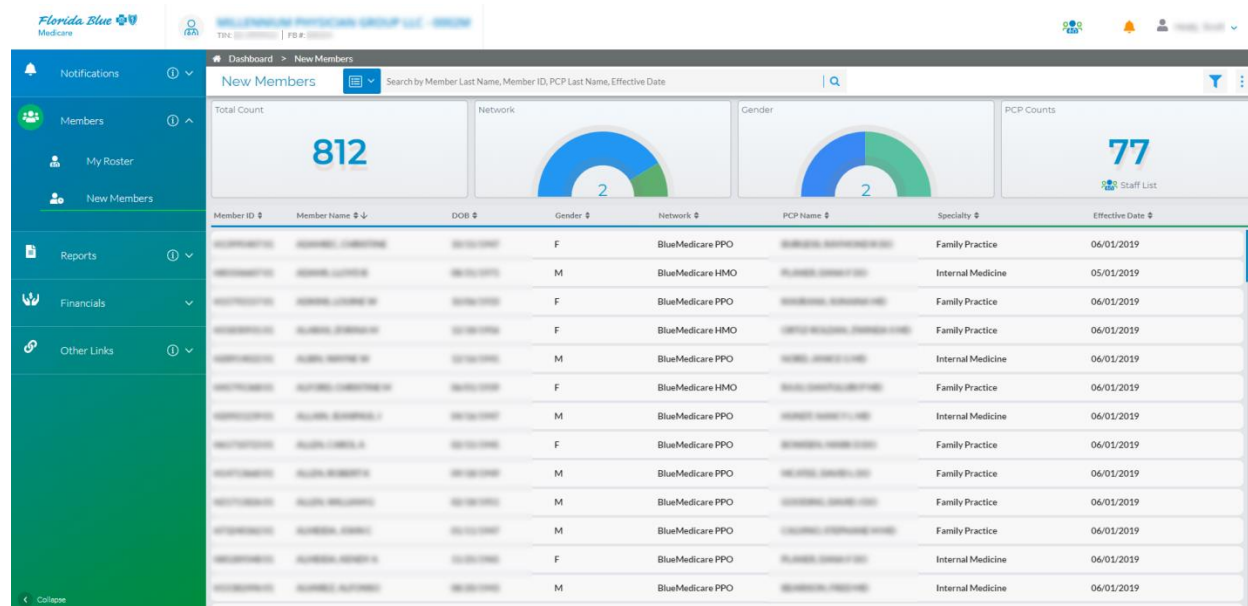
Florida Blue Medicare

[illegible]
TIN: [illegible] | FB #: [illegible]

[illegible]

Notifications

Members

My Roster

New Members

Reports

Financials

Other Links

Collapse

Dashboard > New Members

New Members

Search by Member Last Name, Member ID, PCP Last Name, Effective Date

Total Count
812

Network
2

Gender
2

PCP Counts
77
Staff List

| Member ID | Member Name | DOB | Gender | Network | PCP Name | Specialty | Effective Date |
|---|---|---|---|---|---|---|---|
| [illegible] | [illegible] | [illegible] | F | BlueMedicare PPO | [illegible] | Family Practice | 06/01/2019 |
| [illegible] | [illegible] | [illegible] | M | BlueMedicare HMO | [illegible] | Internal Medicine | 05/01/2019 |
| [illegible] | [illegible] | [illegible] | F | BlueMedicare PPO | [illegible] | Family Practice | 06/01/2019 |
| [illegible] | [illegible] | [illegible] | F | BlueMedicare HMO | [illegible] | Family Practice | 06/01/2019 |
| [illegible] | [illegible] | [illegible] | M | BlueMedicare PPO | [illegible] | Internal Medicine | 06/01/2019 |
| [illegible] | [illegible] | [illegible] | F | BlueMedicare HMO | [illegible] | Family Practice | 06/01/2019 |
| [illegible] | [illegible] | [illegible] | M | BlueMedicare PPO | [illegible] | Internal Medicine | 06/01/2019 |
| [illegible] | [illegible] | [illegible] | F | BlueMedicare PPO | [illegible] | Family Practice | 06/01/2019 |
| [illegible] | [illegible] | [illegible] | M | BlueMedicare PPO | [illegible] | Family Practice | 06/01/2019 |
| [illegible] | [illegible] | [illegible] | M | BlueMedicare PPO | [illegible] | Family Practice | 06/01/2019 |
| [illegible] | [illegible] | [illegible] | M | BlueMedicare PPO | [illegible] | Family Practice | 06/01/2019 |
| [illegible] | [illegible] | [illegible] | F | BlueMedicare PPO | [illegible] | Internal Medicine | 06/01/2019 |
| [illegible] | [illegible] | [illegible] | M | BlueMedicare PPO | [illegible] | Internal Medicine | 06/01/2019 |